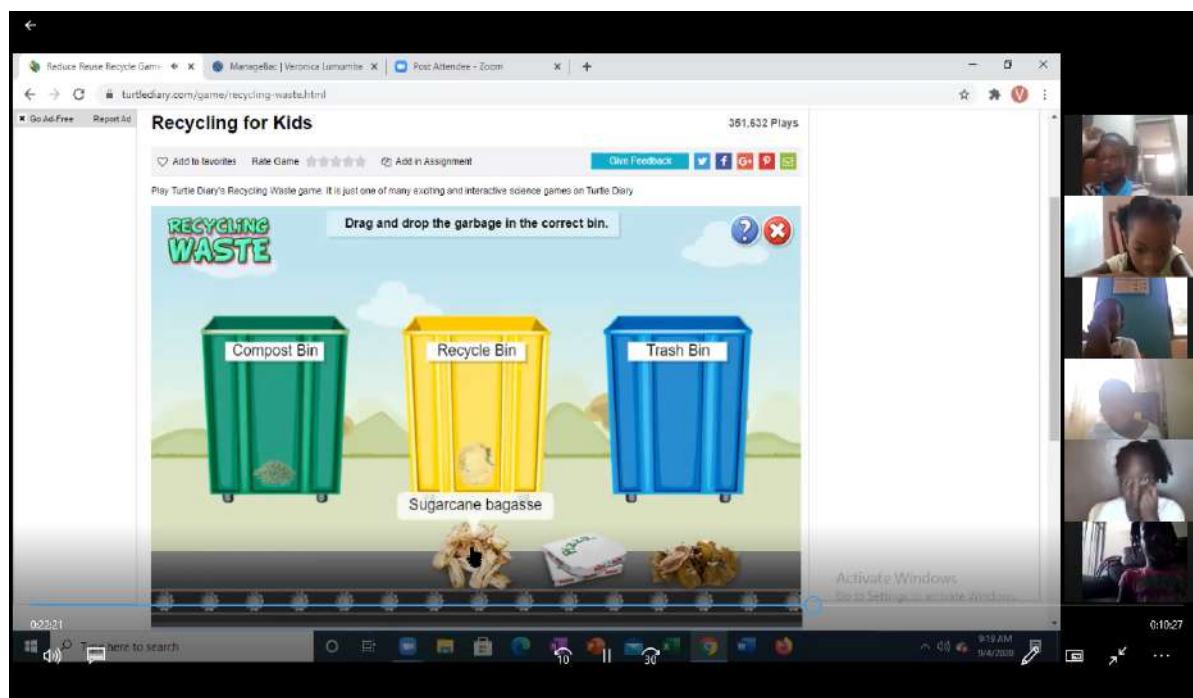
Reduce Reuse Recycle Game ×
ManageBac | Veronica Lumumba ×
Post Attendee - Zoom ×
+

turtlediary.com/game/recycling-waste.html

× Go Ad-Free
Report Ad

Recycling for Kids
351,632 Plays

Add to favorites
Rate Game
Add in Assignment
Give Feedback

Play Turtle Diary's Recycling Waste game. It is just one of many exciting and interactive science games on Turtle Diary

RECYCLING WASTE

Drag and drop the garbage in the correct bin.

?

Compost Bin
Recycle Bin
Trash Bin

Sugarcane bagasse

Activate Windows
Go to Settings to activate Windows.

0:22:21
0:10:27

Type here to search

10
30

9:19 AM
9/4/2020